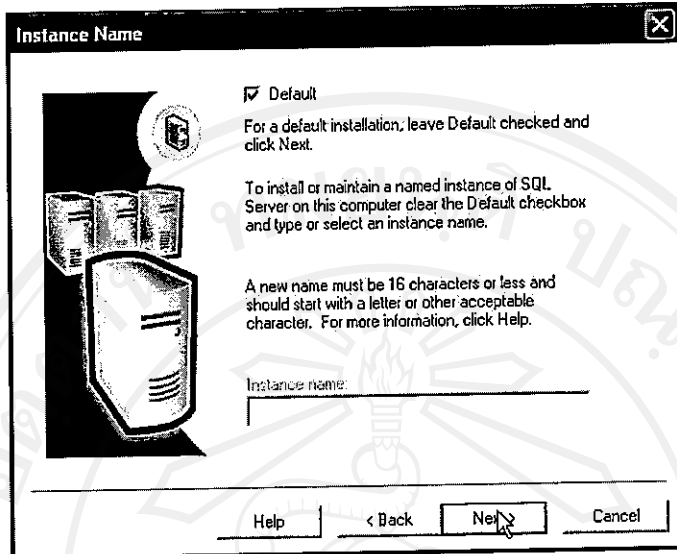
Instance Name

☑ Default

For a default installation, leave Default checked and click Next.

To install or maintain a named instance of SQL Server on this computer clear the Default checkbox and type or select an instance name.

A new name must be 16 characters or less and should start with a letter or other acceptable character. For more information, click Help.

Instance name:

Help

< Back

Next

Cancel